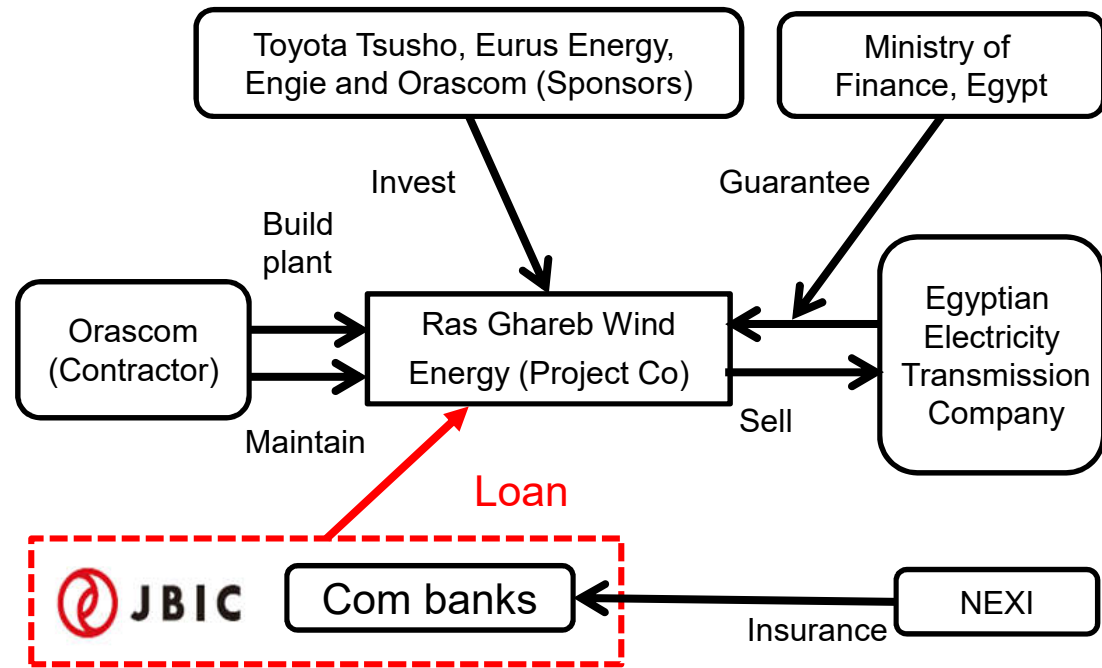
Toyota Tsusho, Eurus Energy, Engie and Orascom (Sponsors)

Ministry of Finance, Egypt

Invest

Guarantee

Build plant

Orascom (Contractor)

Ras Ghareb Wind Energy (Project Co)

Egyptian Electricity Transmission Company

Maintain

Sell

Loan

JBIC

Com banks

NEXI

Insurance